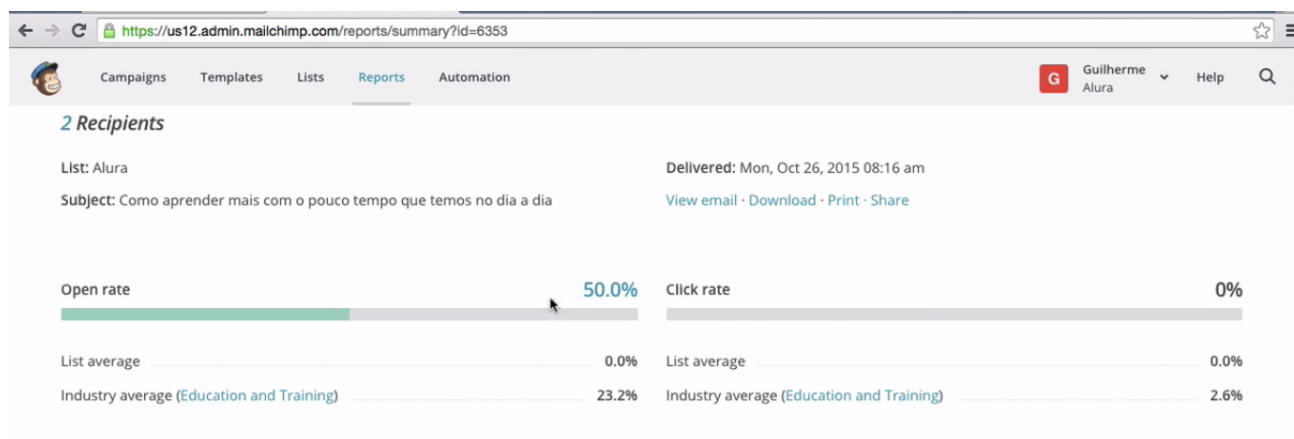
https://us12.admin.mailchimp.com/reports/summary?id=6353

Campaigns Templates Lists Reports Automation

G Guilherme Alura Help

2 Recipients

List: Alura

Subject: Como aprender mais com o pouco tempo que temos no dia a dia

Delivered: Mon, Oct 26, 2015 08:16 am

View email · Download · Print · Share

Open rate 50.0%

List average 0.0%

Industry average (Education and Training) 23.2%

Click rate 0%

List average 0.0%

Industry average (Education and Training) 2.6%